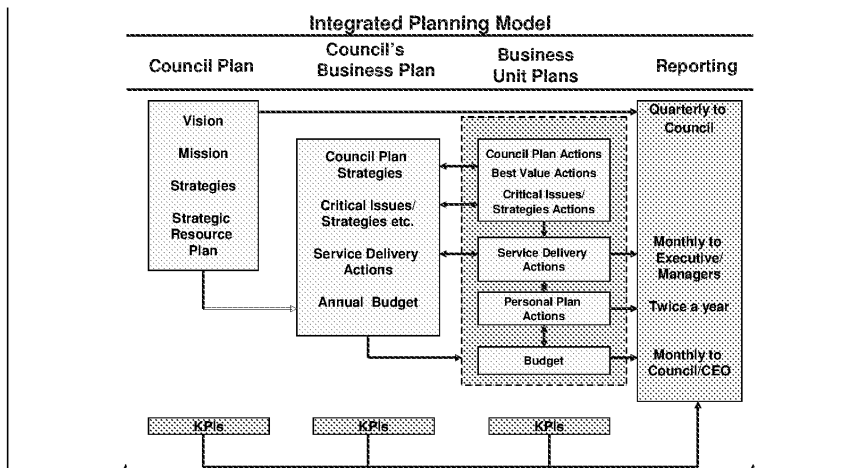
Integrated Planning Model

Council Plan

Council's Business Plan

Business Unit Plans

Reporting

Vision

Mission

Strategies

Strategic Resource Plan

Council Plan Strategies

Critical Issues/ Strategies etc.

Service Delivery Actions

Annual Budget

Council Plan Actions

Best Value Actions

Critical Issues/ Strategies Actions

Service Delivery Actions

Personal Plan Actions

Budget

Quarterly to Council

Monthly to Executive/ Managers

Twice a year

Monthly to Council/CEO

KPIs

KPIs

KPIs